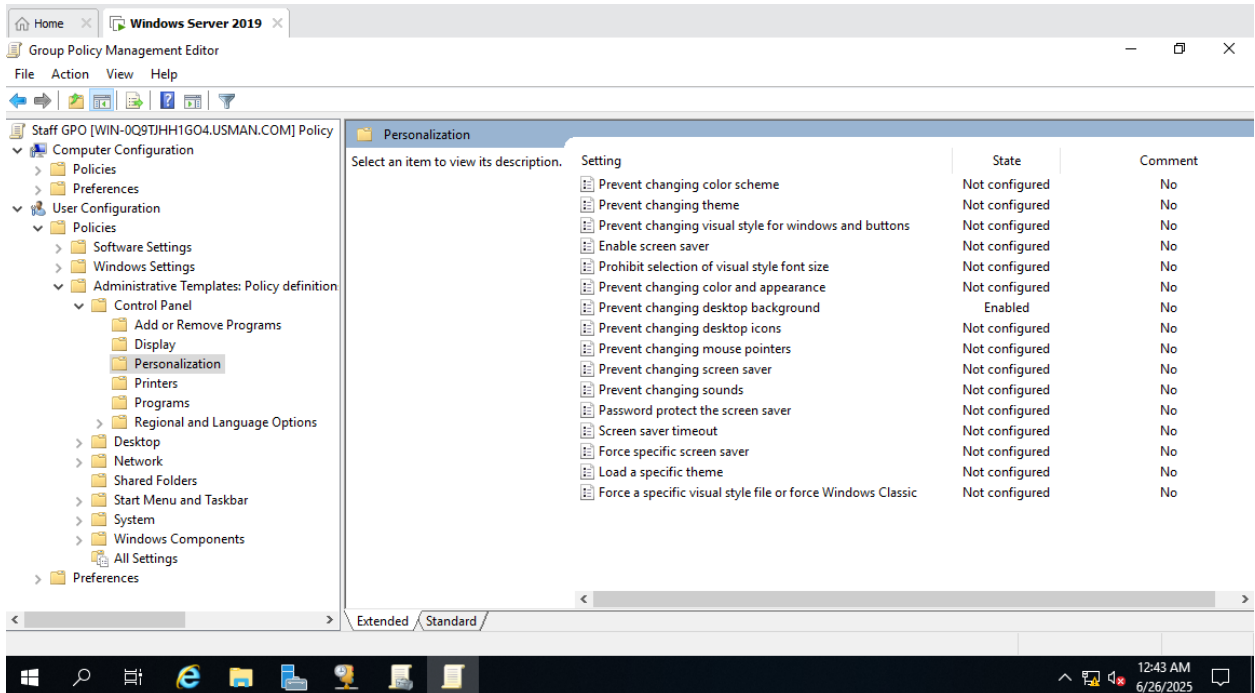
Home Windows Server 2019

Group Policy Management Editor

File Action View Help

Staff GPO [WIN-0Q9TJHH1GO4.USMAN.COM] Policy
Computer Configuration
Policies
Preferences
User Configuration
Policies
Software Settings
Windows Settings
Administrative Templates: Policy definition
Control Panel
Add or Remove Programs
Display
Personalization
Printers
Programs
Regional and Language Options
Desktop
Network
Shared Folders
Start Menu and Taskbar
System
Windows Components
All Settings
Preferences

Personalization

Select an item to view its description.

| Setting | State | Comment |
|---|---|---|
| Prevent changing color scheme | Not configured | No |
| Prevent changing theme | Not configured | No |
| Prevent changing visual style for windows and buttons | Not configured | No |
| Enable screen saver | Not configured | No |
| Prohibit selection of visual style font size | Not configured | No |
| Prevent changing color and appearance | Not configured | No |
| Prevent changing desktop background | Enabled | No |
| Prevent changing desktop icons | Not configured | No |
| Prevent changing mouse pointers | Not configured | No |
| Prevent changing screen saver | Not configured | No |
| Prevent changing sounds | Not configured | No |
| Password protect the screen saver | Not configured | No |
| Screen saver timeout | Not configured | No |
| Force specific screen saver | Not configured | No |
| Load a specific theme | Not configured | No |
| Force a specific visual style file or force Windows Classic | Not configured | No |

Extended Standard

12:43 AM
6/26/2025